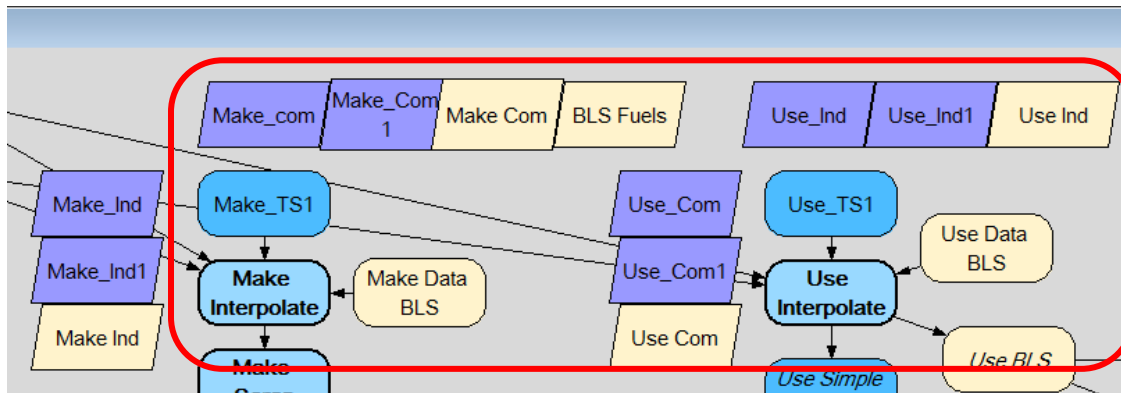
Make_com

Make_Com 1

Make Com

BLS Fuels

Use_Ind

Use_Ind1

Use Ind

Make_Ind

Make_TS1

Use_Com

Use_TS1

Use Data BLS

Make_Ind1

Make Interpolate

Make Data BLS

Use_Com1

Use Interpolate

Make Ind

Use Com

Use BLS

Make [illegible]

Use Simple